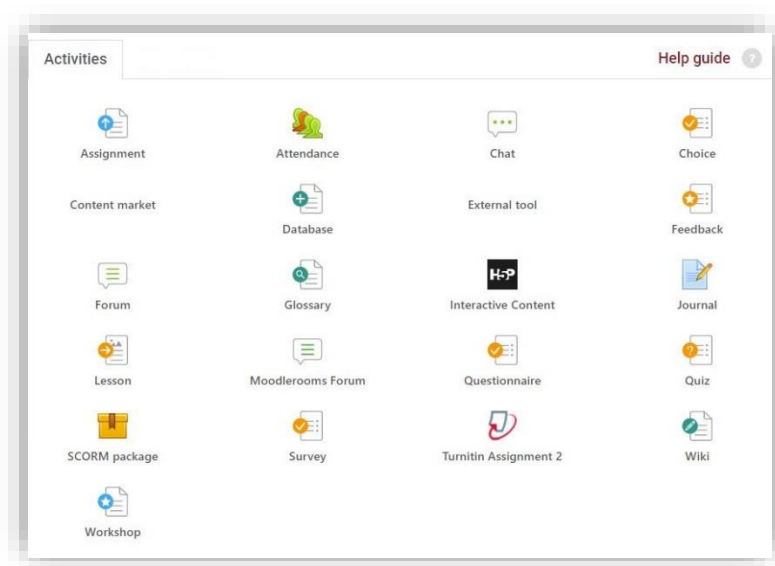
Activities

Help guide ?

Assignment
Attendance
Chat
Choice
Content market
Database
External tool
Feedback
Forum
Glossary
H5P
Interactive Content
Journal
Lesson
Moodlerooms Forum
Questionnaire
Quiz
SCORM package
Survey
Turnitin Assignment 2
Wiki
Workshop